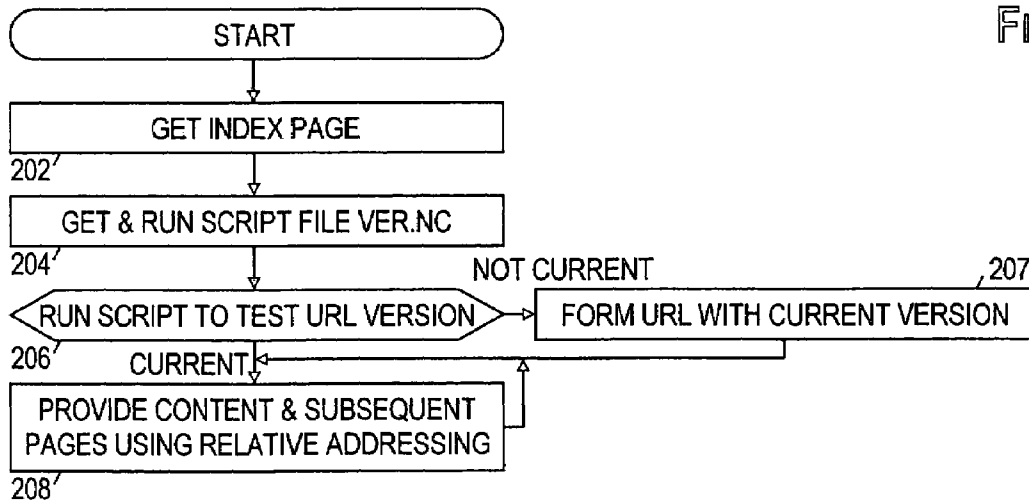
START

GET INDEX PAGE

202

GET & RUN SCRIPT FILE VER.NC

204

NOT CURRENT

207

RUN SCRIPT TO TEST URL VERSION

FORM URL WITH CURRENT VERSION

206

CURRENT

PROVIDE CONTENT & SUBSEQUENT PAGES USING RELATIVE ADDRESSING

208

FI